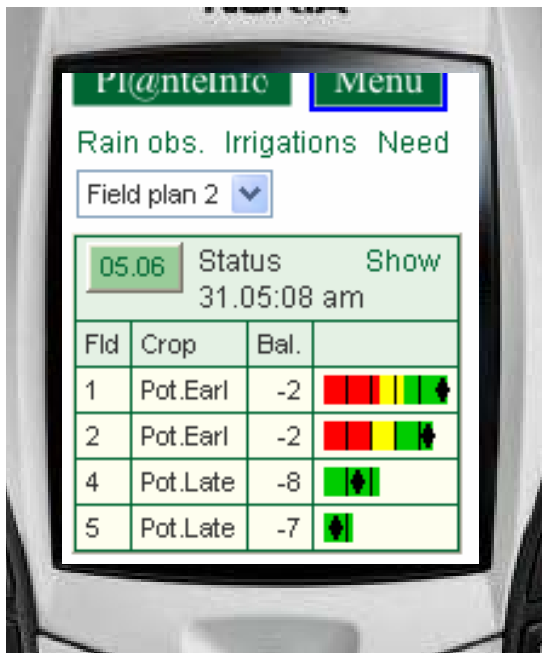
Pl@nteInfo Menu

Rain obs. Irrigations Need

Field plan 2

05.06 Status Show
31.05:08 am

| Fld | Crop | Bal. | |
|---|---|---|---|
| 1 | Pot.Earl | -2 | |
| 2 | Pot.Earl | -2 | |
| 4 | Pot.Late | -8 | |
| 5 | Pot.Late | -7 | |